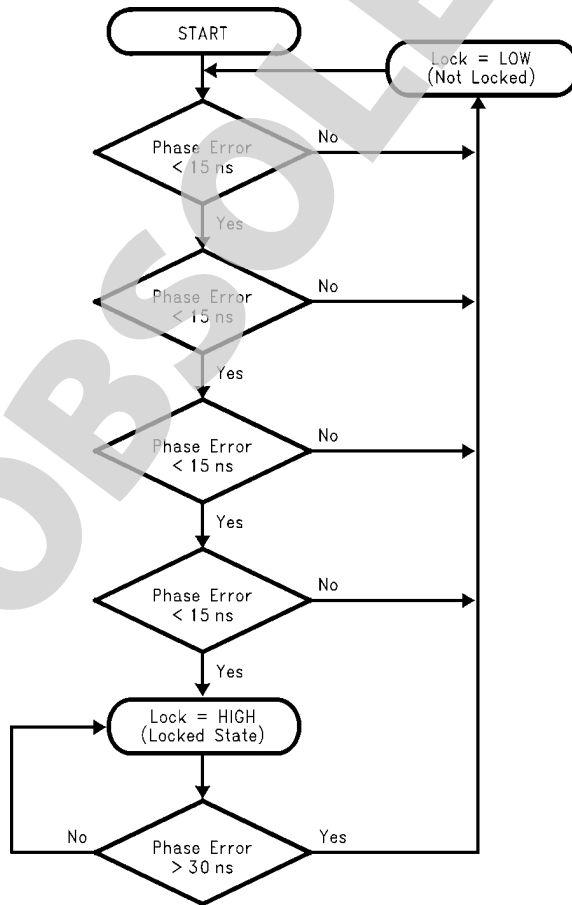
START

Lock = LOW
(Not Locked)

Phase Error
< 15 ns

No

Yes

Phase Error
< 15 ns

No

Yes

Phase Error
< 15 ns

No

Yes

Phase Error
< 15 ns

No

Yes

Lock = HIGH
(Locked State)

No

Phase Error
> 30 ns

Yes

OBSOLETE